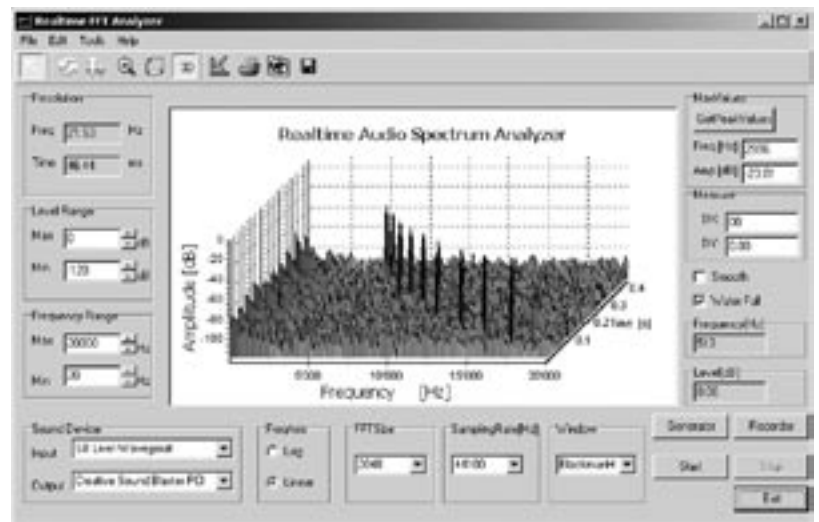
Realtime FFT Analyzer

File Edit Tools Help

Resolution
Freq 21.53 Hz
Time 46.44 ms

Level Range
Max 0 dB
Min -120 dB

Frequency Range
Max 20000 Hz
Min 20 Hz

Realtime Audio Spectrum Analyzer

Amplitude [dB]
-20
-40
-60
-80
-100

5000 10000 15000 20000
Frequency [Hz]

0.1
0.2 Time [s]
0.3
0.4

MaxValues
GetPeakValues
Freq [Hz] 2506
Amp [dB] -23.81

Measure
DX 30
DY 0.00

Smooth
Water Fall

Frequency(Hz)
50.3

Level(dB)
0.00

Sound Device
Input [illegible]
Output Creative Sound Blaster PCI

Freq Axis
Log
Linear

FFT Size
2048

SamplingRate(Hz)
44100

Window
Blackman

Generator
Recorder
Start
Stop
Exit